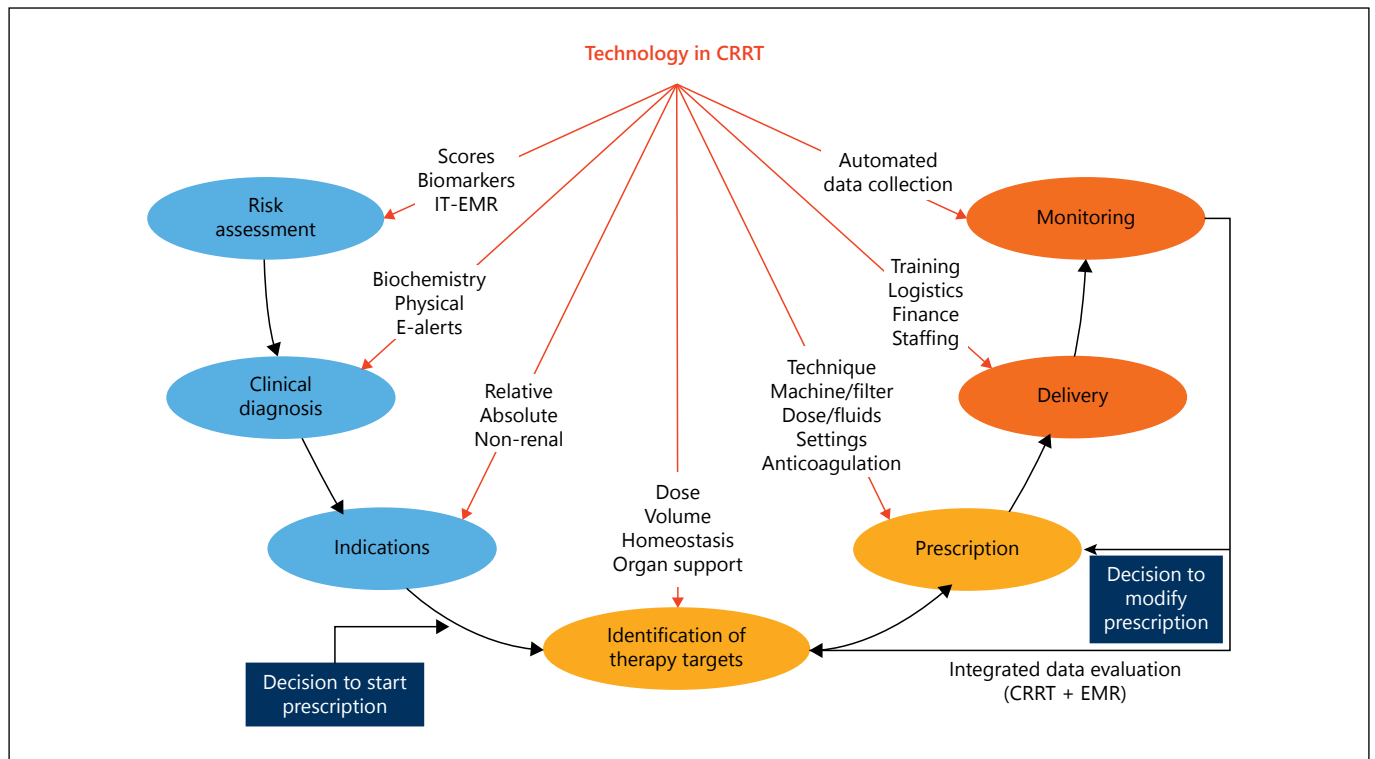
Technology in CRRT

Scores
Biomarkers
IT-EMR

Risk assessment

Automated data collection

Monitoring

Biochemistry
Physical
E-alerts

Training
Logistics
Finance
Staffing

Clinical diagnosis

Relative
Absolute
Non-renal

Technique
Machine/filter
Dose/fluids
Settings
Anticoagulation

Delivery

Dose
Volume
Homeostasis
Organ support

Indications

Prescription

Decision to modify prescription

Identification of therapy targets

Decision to start prescription

Integrated data evaluation (CRRT + EMR)